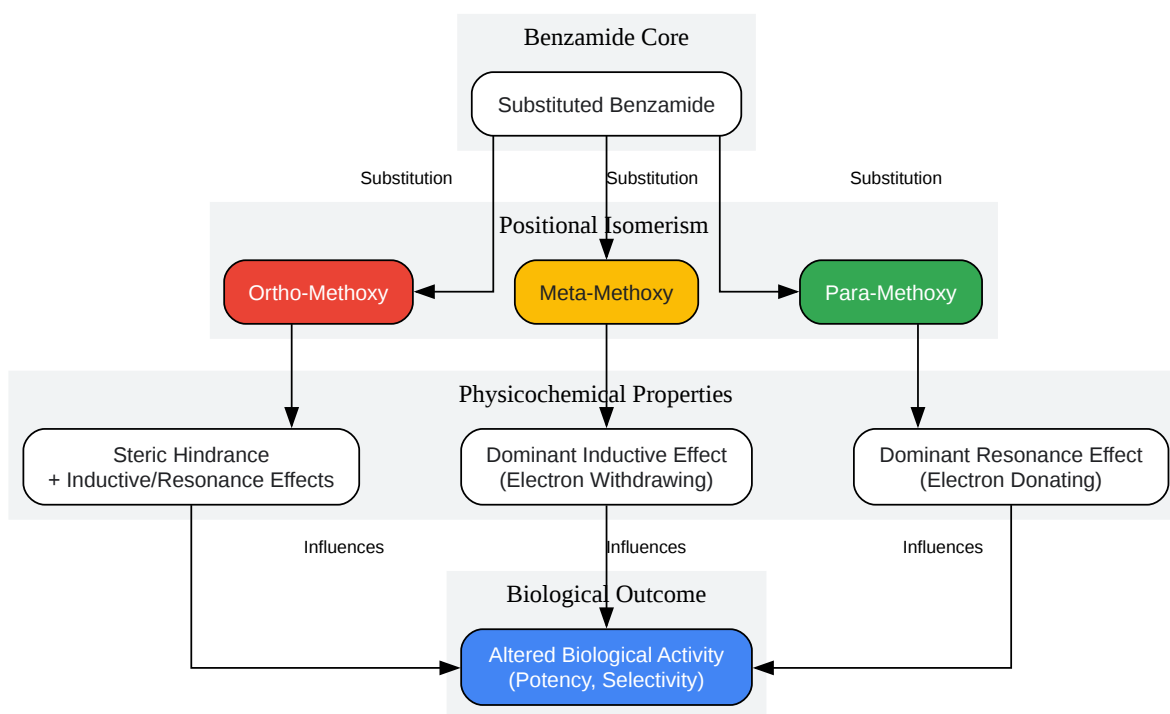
Benzamide Core

Substituted Benzamide

Substitution

Substitution

Substitution

Positional Isomerism

Ortho-Methoxy

Meta-Methoxy

Para-Methoxy

Physicochemical Properties

Steric Hindrance
+ Inductive/Resonance Effects

Dominant Inductive Effect
(Electron Withdrawing)

Dominant Resonance Effect
(Electron Donating)

Influences

Influences

Influences

Biological Outcome

Altered Biological Activity
(Potency, Selectivity)